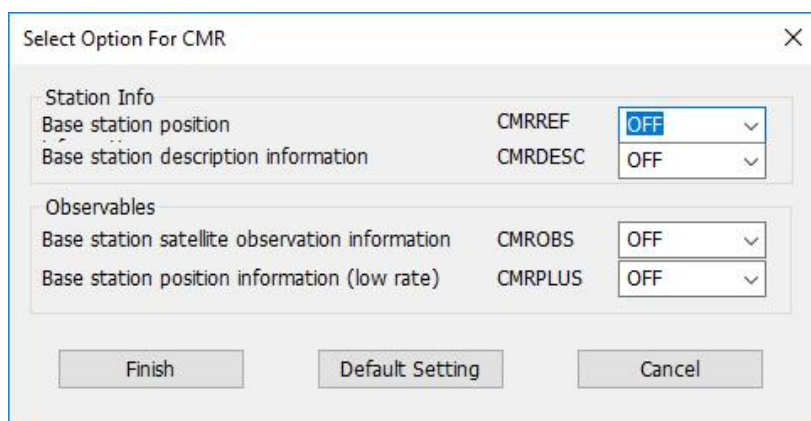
Select Option For CMR

×

Station Info

Base station position

CMRREF

OFF

Base station description information

CMRDESC

OFF

Observables

Base station satellite observation information

CMROBS

OFF

Base station position information (low rate)

CMRPLUS

OFF

Finish

Default Setting

Cancel